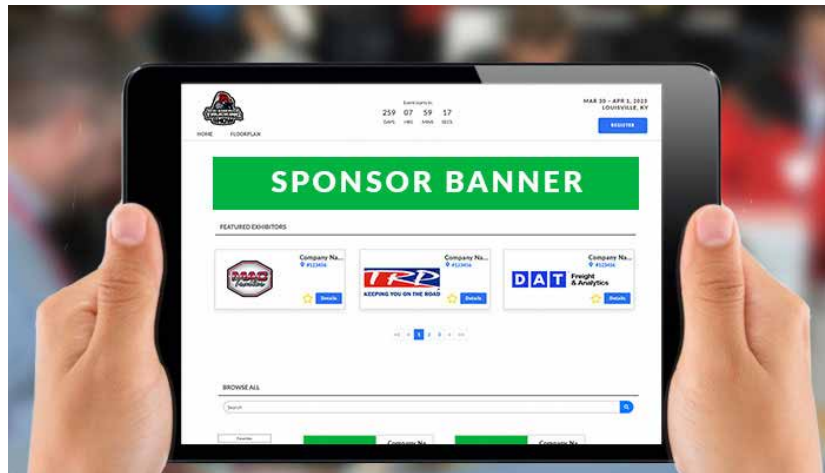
Event starts in
259 DAYS 07 HRS 59 MINS 17 SECS

MAR 30 – APR 1, 2023
LOUISVILLE, KY

REGISTER

HOME FLOORPLAN

SPONSOR BANNER

FEATURED EXHIBITORS

MAC Trailer
Company Na...
#123456
Details

TRP KEEPING YOU ON THE ROAD
Company Na...
#123456
Details

DAT Freight & Analytics
Company Na...
#123456
Details

<< < 1 2 3 > >>

BROWSE ALL

Search

Company Na

Company Na